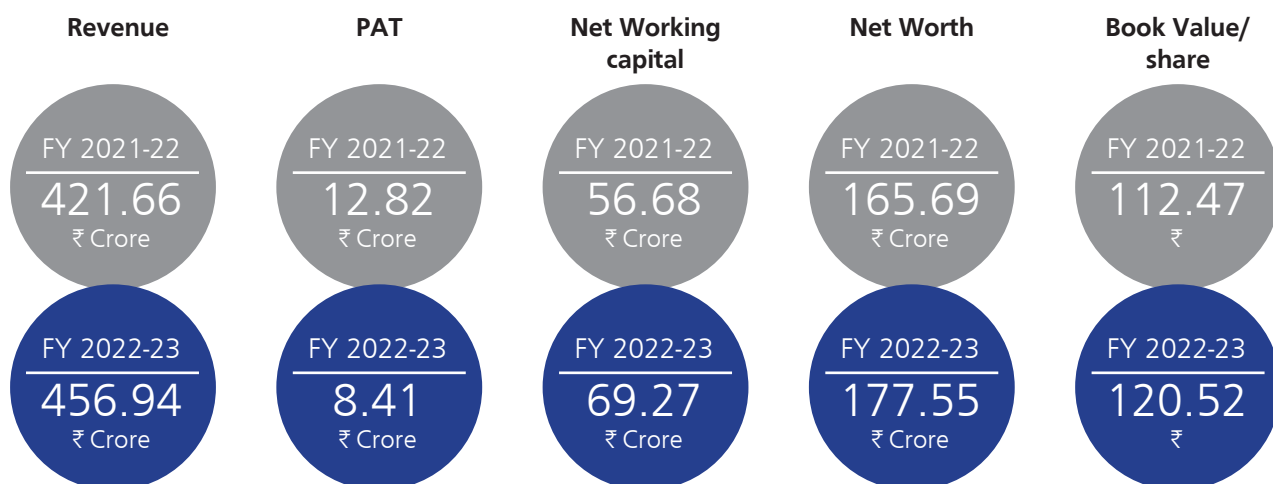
Revenue

FY 2021-22
421.66
₹ Crore

FY 2022-23
456.94
₹ Crore

PAT

FY 2021-22
12.82
₹ Crore

FY 2022-23
8.41
₹ Crore

Net Working capital

FY 2021-22
56.68
₹ Crore

FY 2022-23
69.27
₹ Crore

Net Worth

FY 2021-22
165.69
₹ Crore

FY 2022-23
177.55
₹ Crore

Book Value/ share

FY 2021-22
112.47
₹

FY 2022-23
120.52
₹